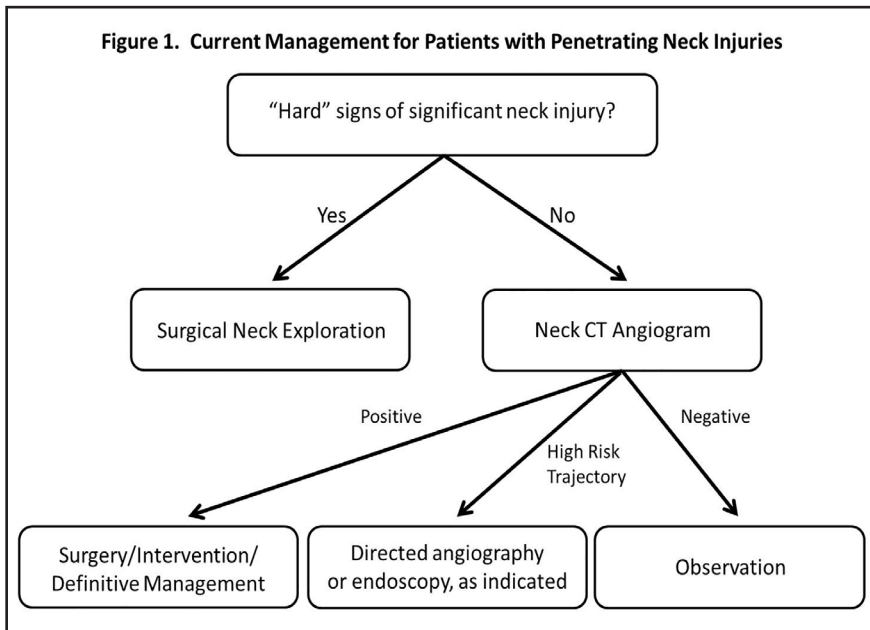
Figure 1. Current Management for Patients with Penetrating Neck Injuries

“Hard” signs of significant neck injury?

Yes

No

Surgical Neck Exploration

Neck CT Angiogram

Positive

High Risk Trajectory

Negative

Surgery/Intervention/ Definitive Management

Directed angiography or endoscopy, as indicated

Observation